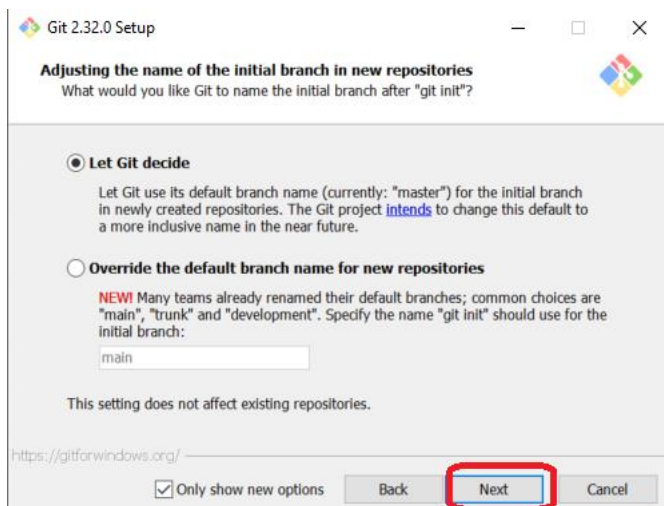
Git 2.32.0 Setup

Adjusting the name of the initial branch in new repositories
What would you like Git to name the initial branch after "git init"?

Let Git decide

Let Git use its default branch name (currently: "master") for the initial branch in newly created repositories. The Git project intends to change this default to a more inclusive name in the near future.

Override the default branch name for new repositories

NEW! Many teams already renamed their default branches; common choices are "main", "trunk" and "development". Specify the name "git init" should use for the initial branch:

main

This setting does not affect existing repositories.

https://gitforwindows.org/

Only show new options

Back

Next

Cancel